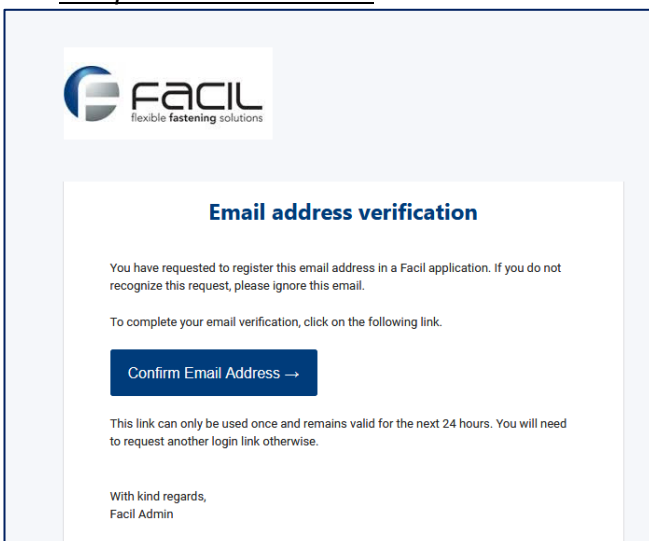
FACIL
flexible fastening solutions

Email address verification

You have requested to register this email address in a Facil application. If you do not recognize this request, please ignore this email.

To complete your email verification, click on the following link.

Confirm Email Address →

This link can only be used once and remains valid for the next 24 hours. You will need to request another login link otherwise.

With kind regards,
Facil Admin